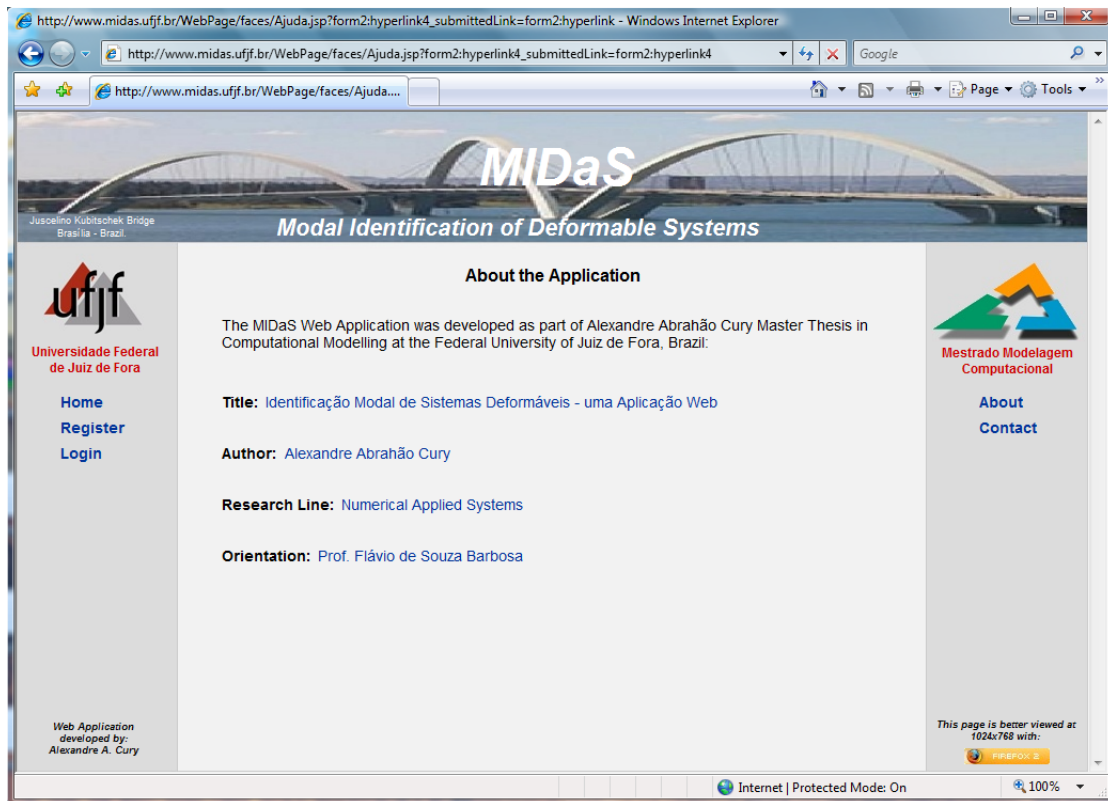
http://www.midas.ufjf.br/WebPage/faces/Ajuda.jsp?form2:hyperlink4_submittedLink=form2:hyperlink - Windows Internet Explorer

http://www.midas.ufjf.br/WebPage/faces/Ajuda.jsp?form2:hyperlink4_submittedLink=form2:hyperlink4

Google

http://www.midas.ufjf.br/WebPage/faces/Ajuda....

Page ▾ Tools ▾

MIDaS

Juscelino Kubitschek Bridge
Brasília - Brazil.

Modal Identification of Deformable Systems

ufjf
Universidade Federal de Juiz de Fora

Home
Register
Login

About the Application

The MIDaS Web Application was developed as part of Alexandre Abrahão Cury Master Thesis in Computational Modelling at the Federal University of Juiz de Fora, Brazil:

Title: Identificação Modal de Sistemas Deformáveis - uma Aplicação Web

Author: Alexandre Abrahão Cury

Research Line: Numerical Applied Systems

Orientation: Prof. Flávio de Souza Barbosa

Mestrado Modelagem Computacional

About
Contact

Web Application developed by: Alexandre A. Cury

This page is better viewed at 1024x768 with:

FIREFOX 2

Internet | Protected Mode: On

100%